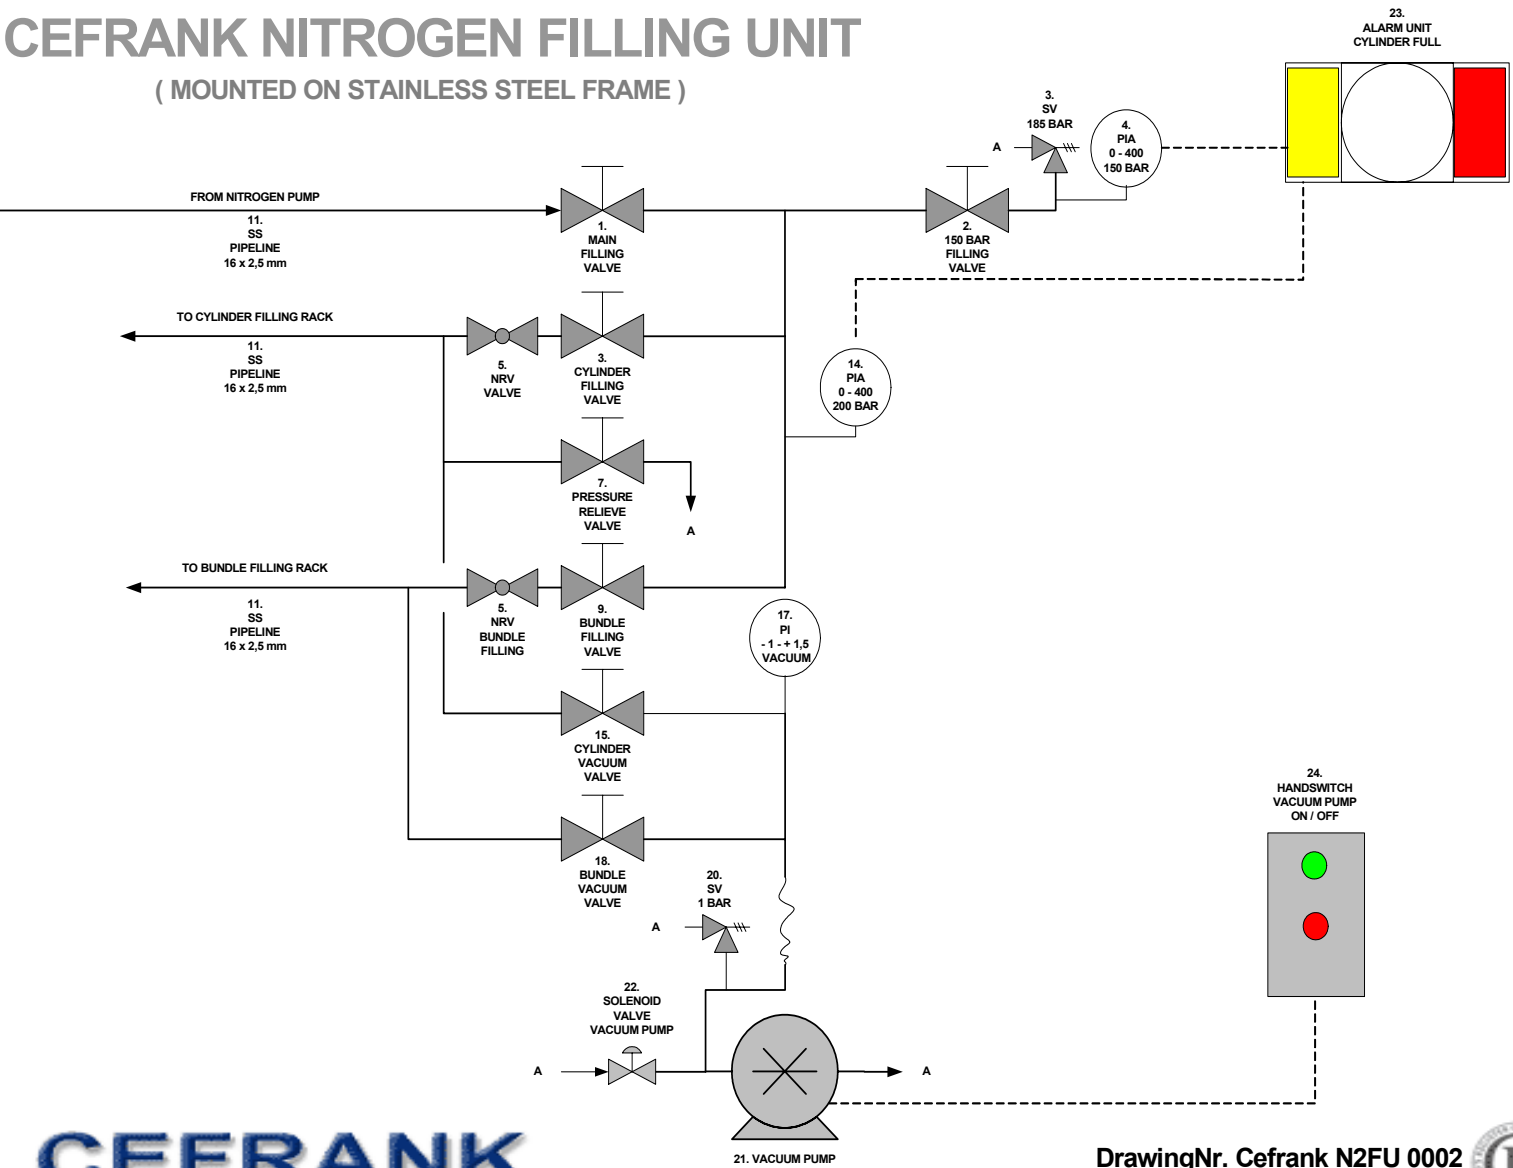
CEFRANK NITROGEN FILLING UNIT
( MOUNTED ON STAINLESS STEEL FRAME )

23.
ALARM UNIT
CYLINDER FULL

3.
SV
185 BAR

A

4.
PIA
0 - 400
150 BAR

FROM NITROGEN PUMP

11.
SS
PIPELINE
16 x 2,5 mm

1.
MAIN
FILLING
VALVE

2.
150 BAR
FILLING
VALVE

TO CYLINDER FILLING RACK

11.
SS
PIPELINE
16 x 2,5 mm

5.
NRV
VALVE

3.
CYLINDER
FILLING
VALVE

14.
PIA
0 - 400
200 BAR

7.
PRESSURE
RELIEVE
VALVE

A

TO BUNDLE FILLING RACK

11.
SS
PIPELINE
16 x 2,5 mm

5.
NRV
BUNDLE
FILLING

9.
BUNDLE
FILLING
VALVE

17.
PI
- 1 - + 1,5
VACUUM

15.
CYLINDER
VACUUM
VALVE

24.
HANDSWITCH
VACUUM PUMP
ON / OFF

18.
BUNDLE
VACUUM
VALVE

20.
SV
1 BAR

A

22.
SOLENOID
VALVE
VACUUM PUMP

A

A

21. VACUUM PUMP

CEFRANK

DrawingNr. Cefrank N2FU 0002